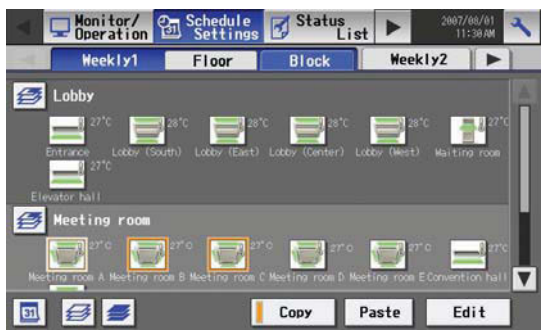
Monitor/ Operation
Schedule Settings
Status List
2007/08/01 11:38AM
Weekly1
Floor
Block
Weekly2
Lobby
27°C
Entrance
28°C
Lobby (South)
28°C
Lobby (East)
28°C
Lobby (Center)
28°C
Lobby (West)
27°C
Waiting room
27°C
Elevator hall
Meeting room
27°C
Meeting room A
27°C
Meeting room B
27°C
Meeting room C
27°C
Meeting room D
27°C
Meeting room E
27°C
Convention hall
31
Copy
Paste
Edit